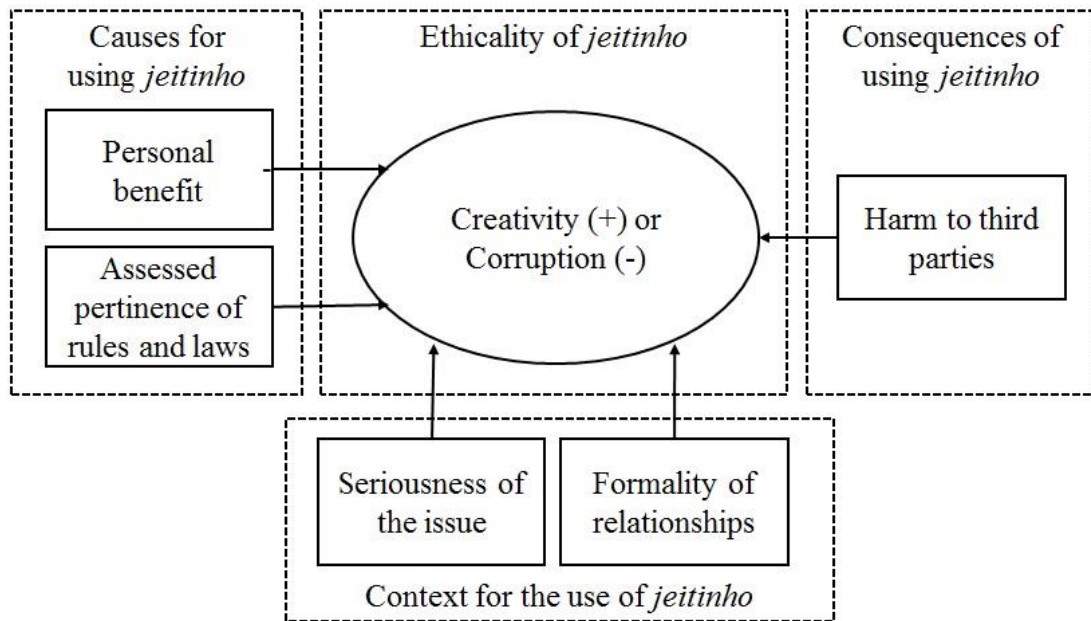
Causes for using *jeitinho*

Personal benefit

Assessed pertinence of rules and laws

Ethicality of *jeitinho*

Creativity (+) or Corruption (-)

Consequences of using *jeitinho*

Harm to third parties

Seriousness of the issue

Formality of relationships

Context for the use of *jeitinho*